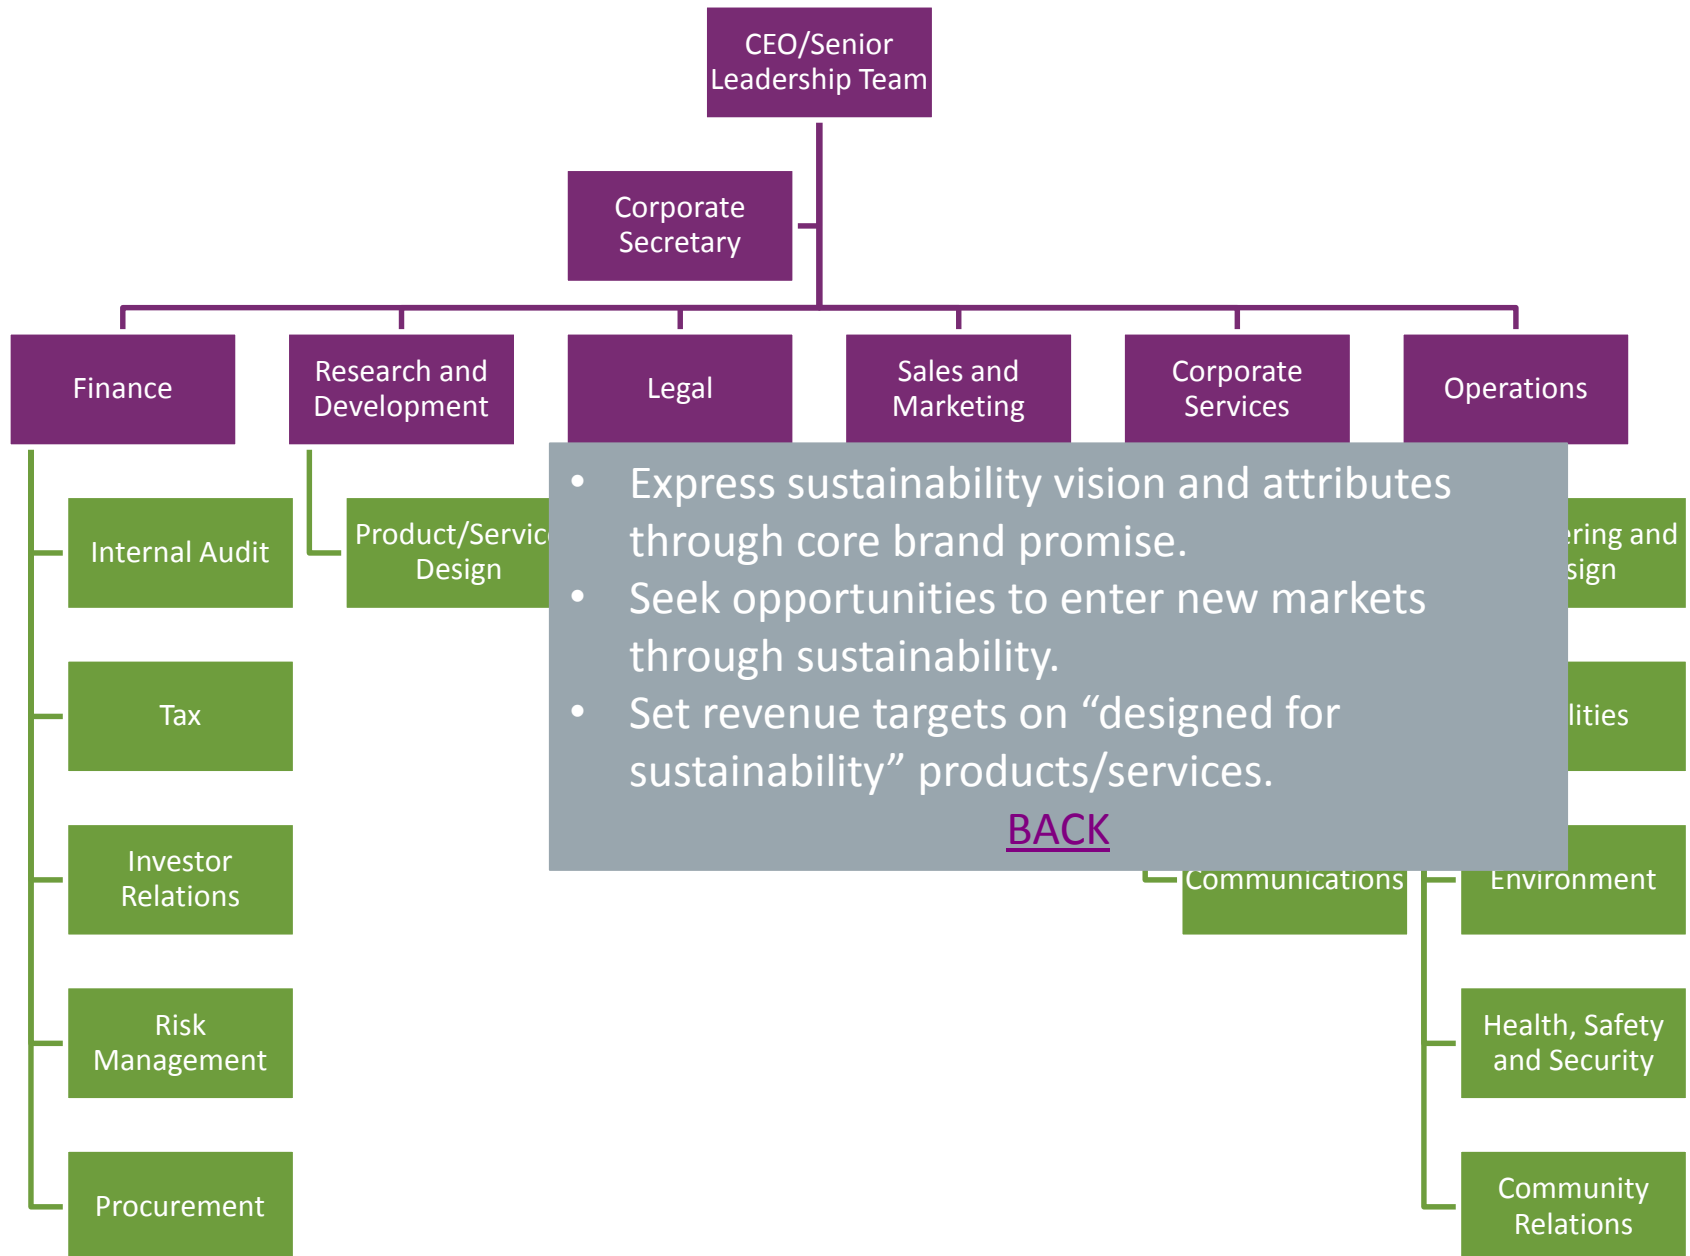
CEO/Senior Leadership Team

Corporate Secretary

Finance

Research and Development

Legal

Sales and Marketing

Corporate Services

Operations

Internal Audit

Tax

Investor Relations

Risk Management

Procurement

Product/Servic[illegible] Design

• Express sustainability vision and attributes through core brand promise.
• Seek opportunities to enter new markets through sustainability.
• Set revenue targets on “designed for sustainability” products/services.

BACK

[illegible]ering and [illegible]sign

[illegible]lities

Communications

Environment

Health, Safety and Security

Community Relations